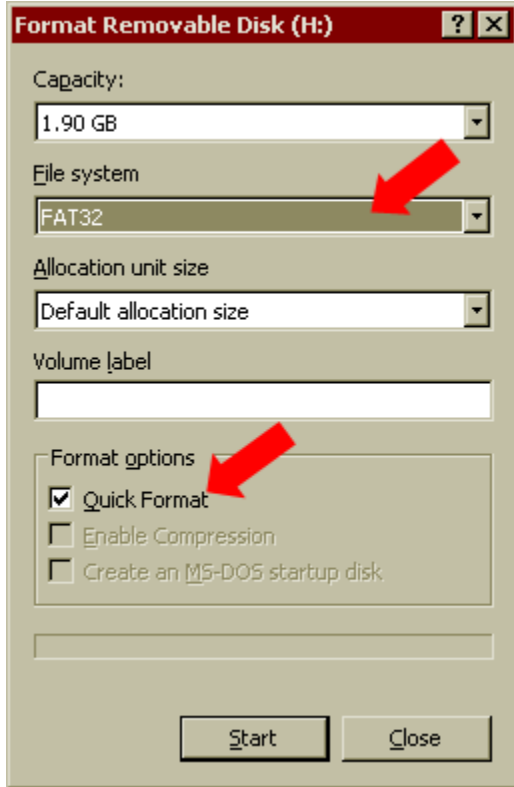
Format Removable Disk (H:)

?

Capacity:

1.90 GB

File system

FAT32

Allocation unit size

Default allocation size

Volume label

Format options

Quick Format

Enable Compression

Create an MS-DOS startup disk

Start

Close